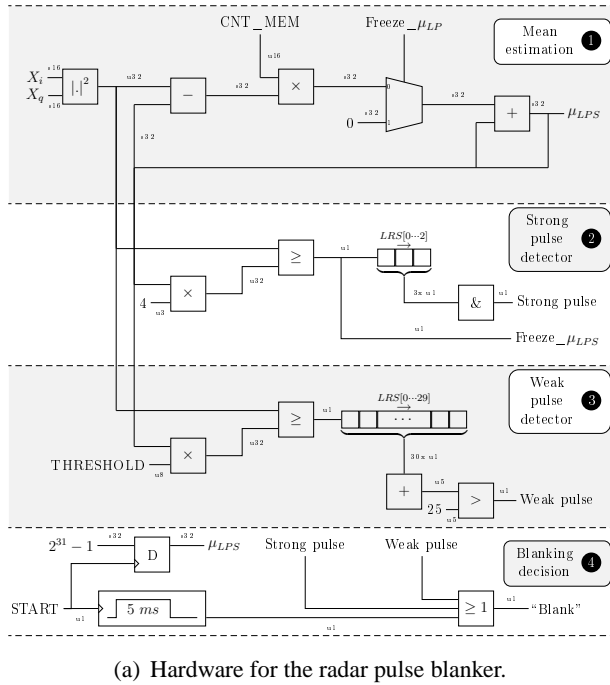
CNT_MEM

Freeze_$\mu_{LP}$

Mean estimation 1

$X_i$
$X_q$
s16
s16
$|.|^2$
u32
$-$
s32
u16
$\times$
s32
0
s32
0
1
s32
$+$
s32
$\mu_{LPS}$
s32

Strong pulse detector 2

$\geq$
u1
$\overrightarrow{LRS[0\cdots2]}$
4
u3
$\times$
u32
3x u1
$\&$
u1
Strong pulse
u1
Freeze_$\mu_{LPS}$

Weak pulse detector 3

$\geq$
u1
$\overrightarrow{LRS[0\cdots29]}$
$\cdots$
THRESHOLD
u8
$\times$
u32
30x u1
$+$
u5
$>$
u1
Weak pulse
25
u5

Blanking decision 4

$2^{31}-1$
s32
D
s32
$\mu_{LPS}$
Strong pulse
Weak pulse
START
u1
5 $ms$
u1
$\geq 1$
u1
"Blank"

(a) Hardware for the radar pulse blanker.